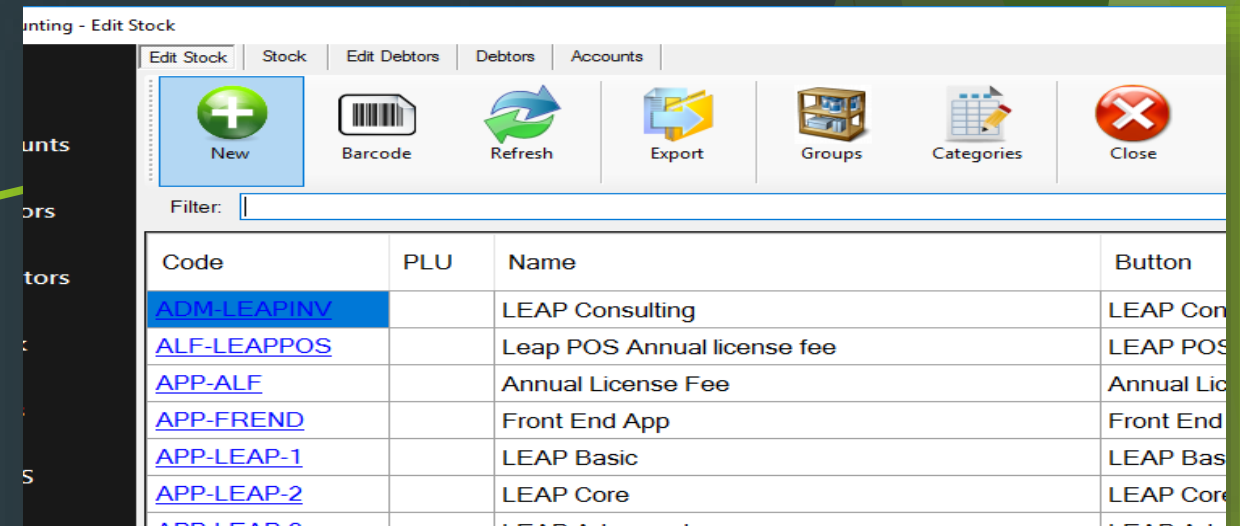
unting - Edit Stock

unts
ors
tors
k
S

Edit Stock | Stock | Edit Debtors | Debtors | Accounts

New
Barcode
Refresh
Export
Groups
Categories
Close

Filter:

| Code | PLU | Name | Button |
|---|---|---|---|
| ADM-LEAPINV | | LEAP Consulting | LEAP Con |
| ALF-LEAPPOS | | Leap POS Annual license fee | LEAP POS |
| APP-ALF | | Annual License Fee | Annual Lic |
| APP-FREND | | Front End App | Front End |
| APP-LEAP-1 | | LEAP Basic | LEAP Bas |
| APP-LEAP-2 | | LEAP Core | LEAP Core |
| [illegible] | | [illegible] | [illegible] |